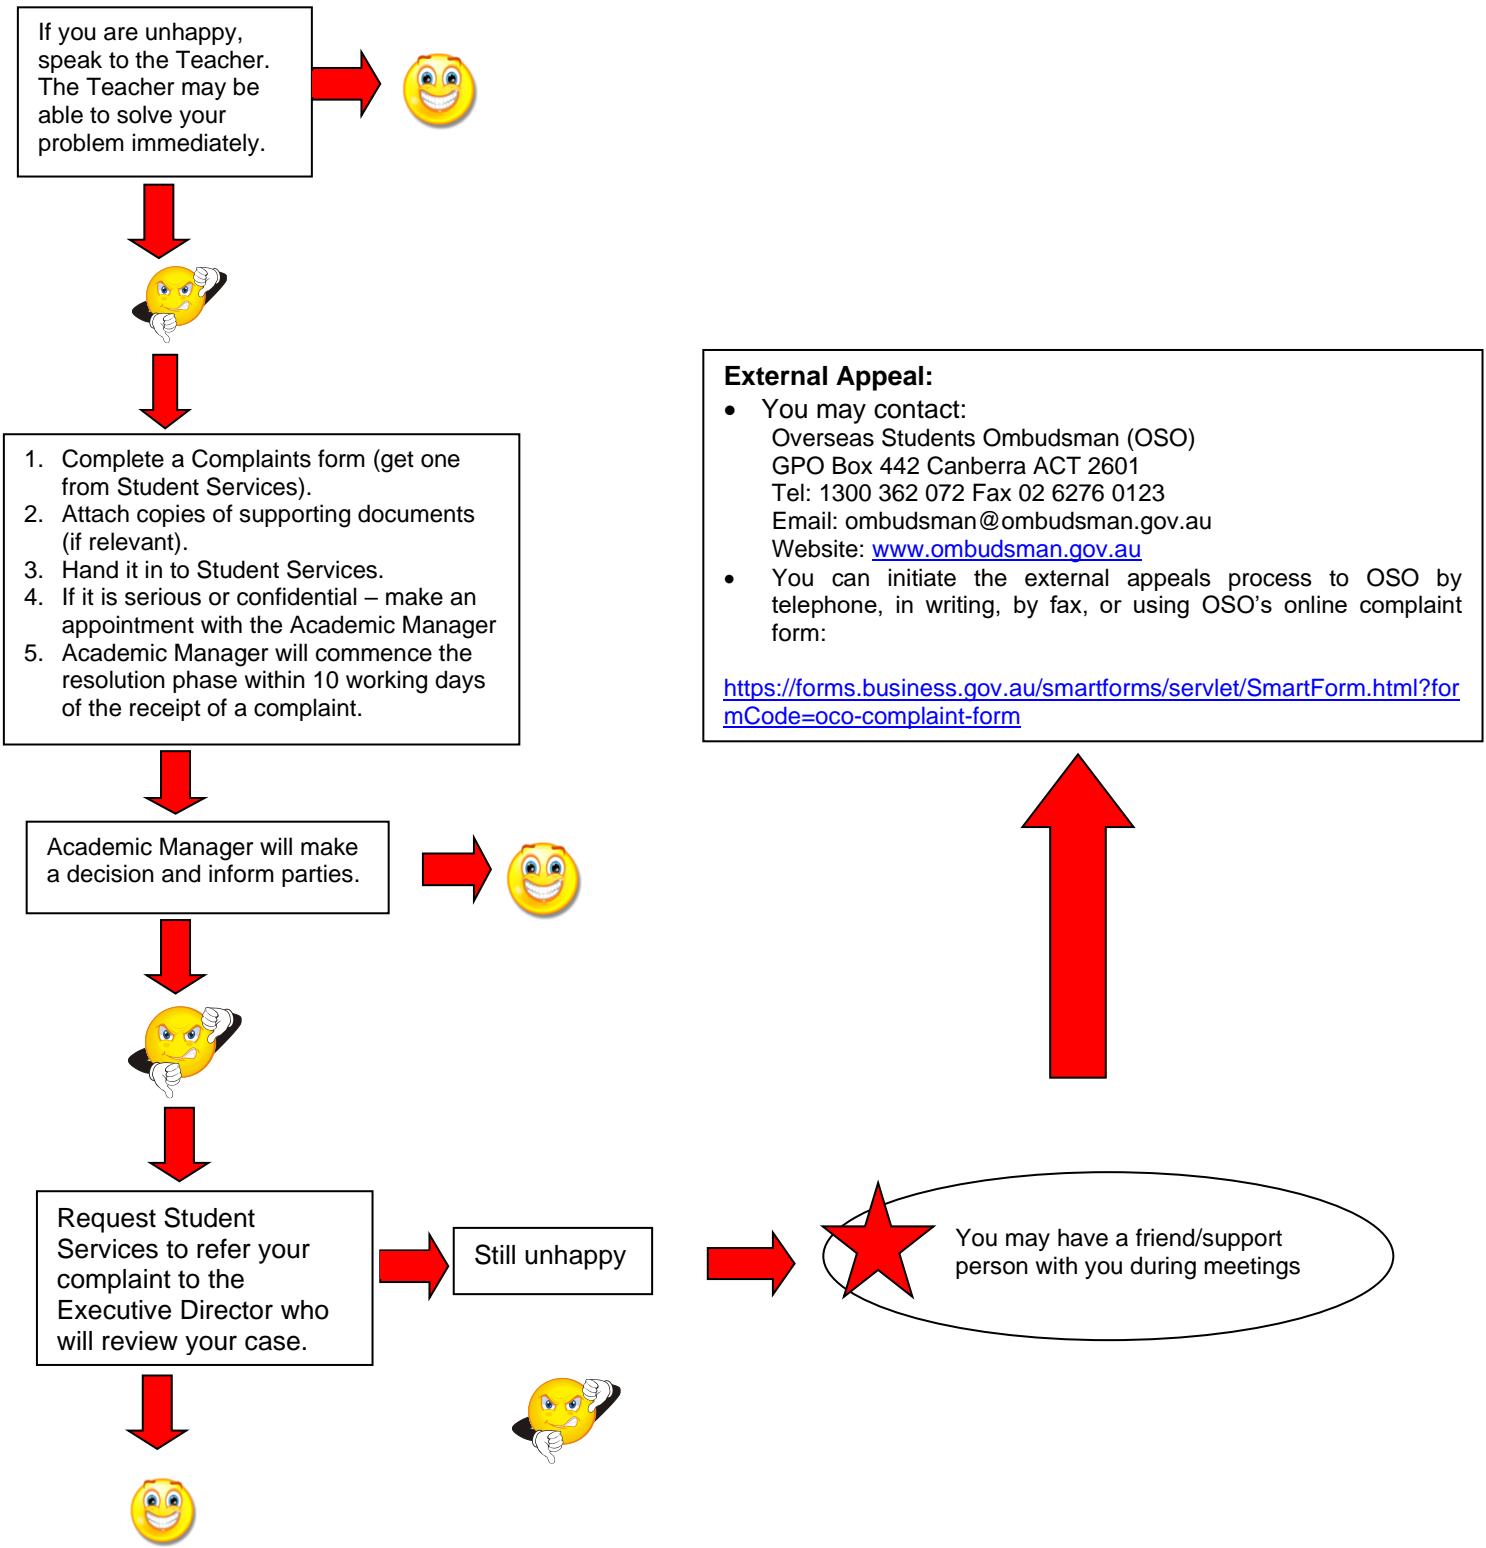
If you are unhappy, speak to the Teacher. The Teacher may be able to solve your problem immediately.

1. Complete a Complaints form (get one from Student Services).
2. Attach copies of supporting documents (if relevant).
3. Hand it in to Student Services.
4. If it is serious or confidential – make an appointment with the Academic Manager
5. Academic Manager will commence the resolution phase within 10 working days of the receipt of a complaint.

Academic Manager will make a decision and inform parties.

Request Student Services to refer your complaint to the Executive Director who will review your case.

Still unhappy

You may have a friend/support person with you during meetings

**External Appeal:**
- You may contact:
Overseas Students Ombudsman (OSO)
GPO Box 442 Canberra ACT 2601
Tel: 1300 362 072 Fax 02 6276 0123
Email: ombudsman@ombudsman.gov.au
Website: www.ombudsman.gov.au
- You can initiate the external appeals process to OSO by telephone, in writing, by fax, or using OSO's online complaint form:

https://forms.business.gov.au/smartforms/servlet/SmartForm.html?formCode=oco-complaint-form